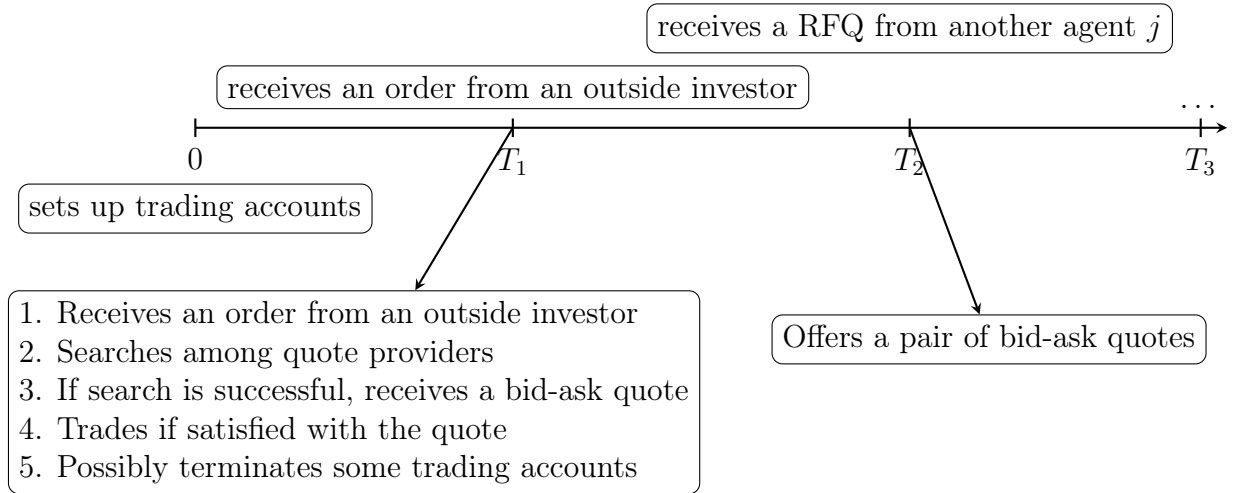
receives a RFQ from another agent $j$

receives an order from an outside investor

$\cdots$

0

$T_1$

$T_2$

$T_3$

sets up trading accounts

1. Receives an order from an outside investor
2. Searches among quote providers
3. If search is successful, receives a bid-ask quote
4. Trades if satisfied with the quote
5. Possibly terminates some trading accounts

Offers a pair of bid-ask quotes